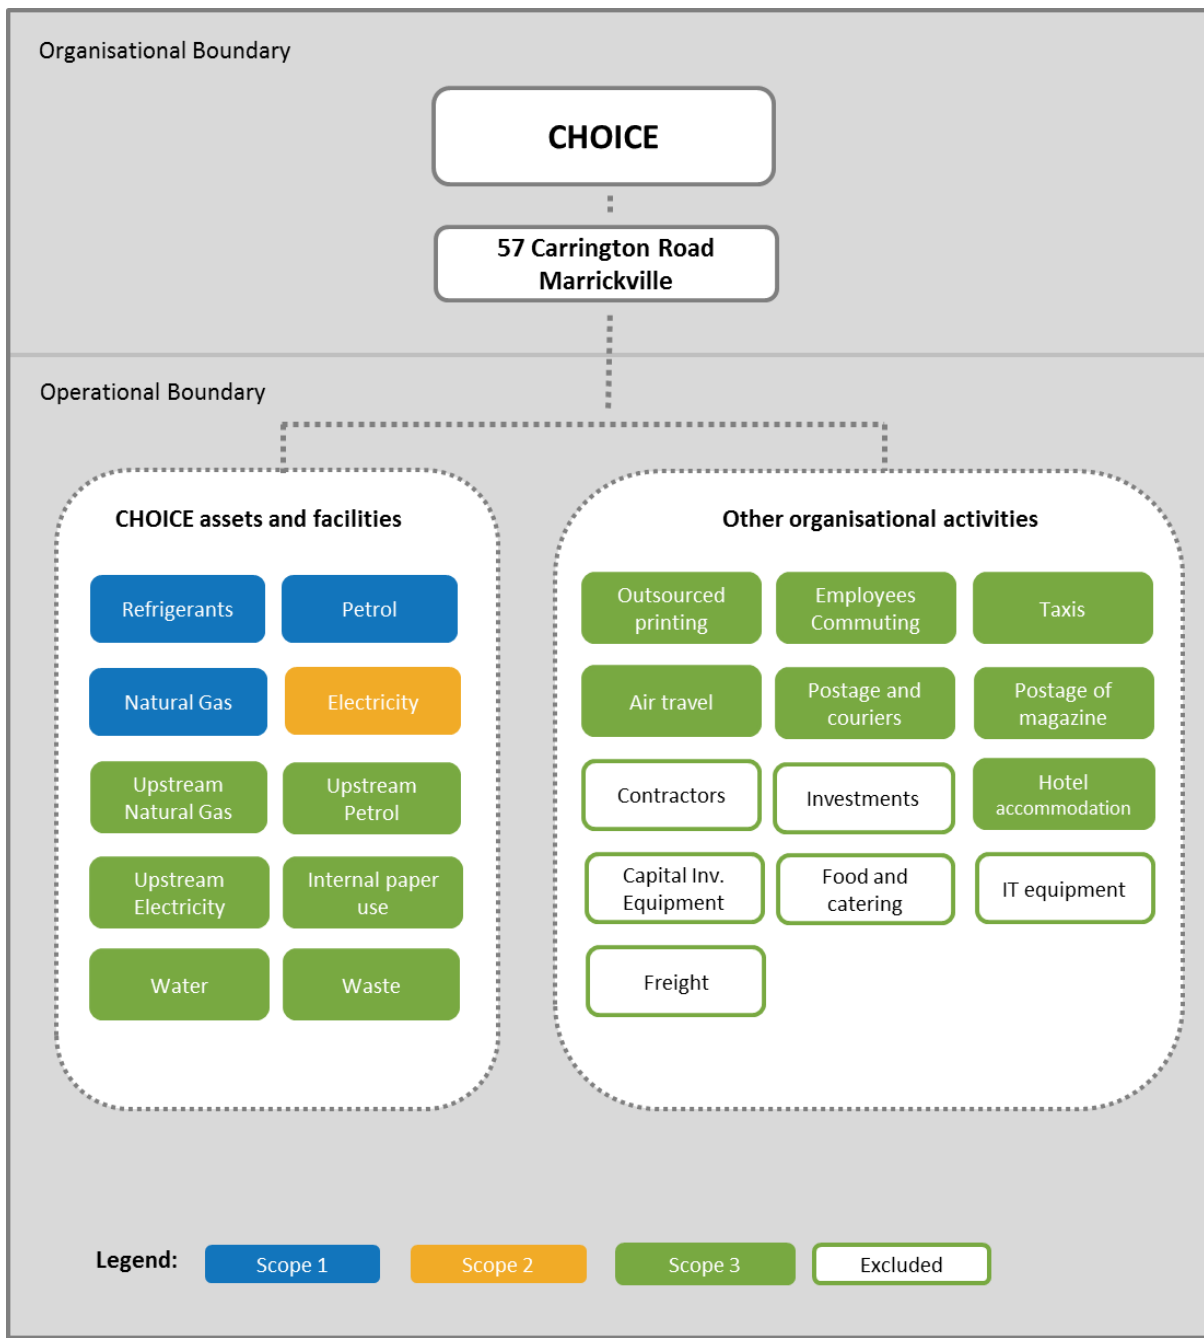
Organisational Boundary

CHOICE

57 Carrington Road Marrickville

Operational Boundary

CHOICE assets and facilities

Refrigerants

Petrol

Natural Gas

Electricity

Upstream Natural Gas

Upstream Petrol

Upstream Electricity

Internal paper use

Water

Waste

Other organisational activities

Outsourced printing

Employees Commuting

Taxis

Air travel

Postage and couriers

Postage of magazine

Contractors

Investments

Hotel accommodation

Capital Inv. Equipment

Food and catering

IT equipment

Freight

Legend:

Scope 1

Scope 2

Scope 3

Excluded